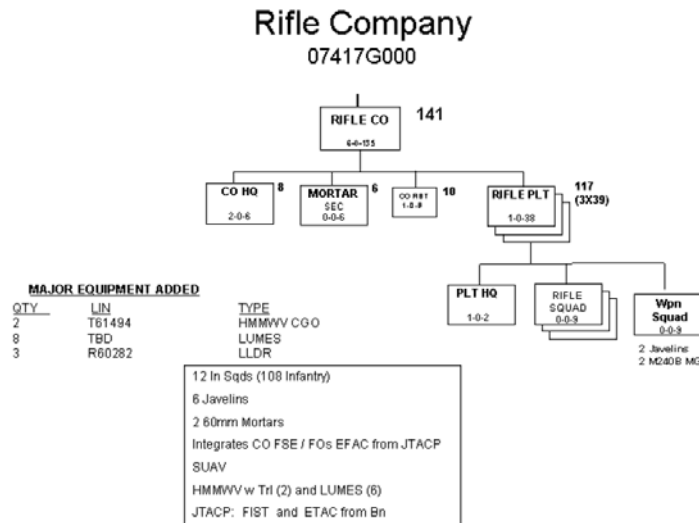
Rifle Company
07417G000

RIFLE CO
6-0-135
141

CO HQ
2-0-6
8

MORTAR
SEC
0-0-6
6

CO FIST
1-0-9
10

RIFLE PLT
1-0-38
117
(3X39)

PLT HQ
1-0-2

RIFLE
SQUAD
0-0-9

Wpn
Squad
0-0-9

2 Javelins
2 M240B MG

MAJOR EQUIPMENT ADDED

| QTY | LIN | TYPE |
|---|---|---|
| 2 | T61494 | HMMWV CGO |
| 8 | TBD | LUMES |
| 3 | R60282 | LLDR |

12 In Sqds (108 Infantry)

6 Javelins

2 60mm Mortars

Integrates CO FSE / FOs EFAC from JTACP

SUAV

HMMWV w Trl (2) and LUMES (6)

JTACP: FIST and ETAC from Bn